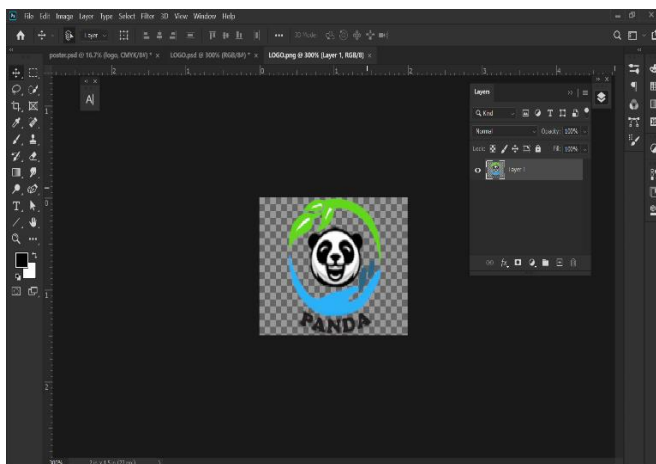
File Edit Image Layer Type Select Filter 3D View Window Help

Layer

poster.psd @ 16.7% (logo, CMYK/8#) * × LOGO.psd @ 300% (RGB/8#) * × LOGO.png @ 300% (Layer 1, RGB/8) ×

Layers

Q Kind

Normal

Opacity: 100%

Lock:

Fill: 100%

Layer 1

PANDA

300%